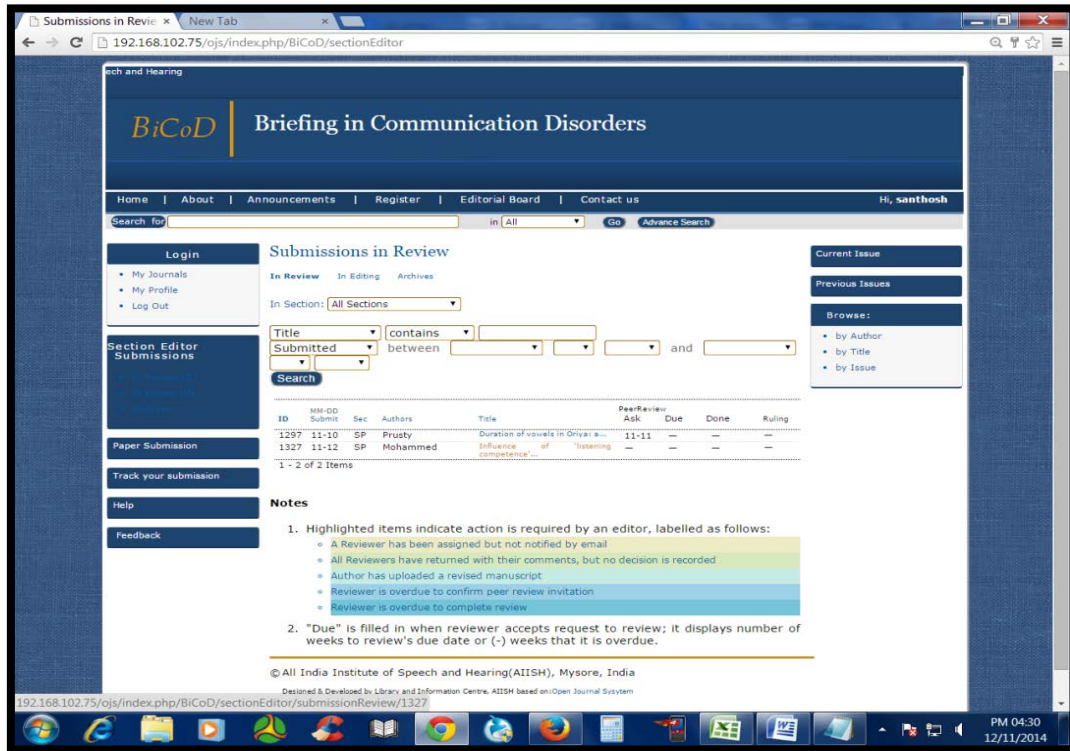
Submissions in Revie ×   New Tab ×

192.168.102.75/ojs/index.php/BiCoD/sectionEditor

ech and Hearing

BiCoD   Briefing in Communication Disorders

Home | About | Announcements | Register | Editorial Board | Contact us   Hi, santhosh

Search for   in All   Go   Advance Search

Login
• My Journals
• My Profile
• Log Out

Section Editor Submissions
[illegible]

Paper Submission

Track your submission

Help

Feedback

Submissions in Review

In Review   In Editing   Archives

In Section: All Sections

Title   contains
Submitted   between   and

Search

| ID | MM-DD Submit | Sec | Authors | Title | PeerReview Ask | Due | Done | Ruling |
|---|---|---|---|---|---|---|---|---|
| 1297 | 11-10 | SP | Prusty | Duration of vowels in Oriya: a... | 11-11 | — | — | — |
| 1327 | 11-12 | SP | Mohammed | Influence of 'listening competence'... | — | — | — | — |

1 - 2 of 2 Items

Notes

1. Highlighted items indicate action is required by an editor, labelled as follows:
• A Reviewer has been assigned but not notified by email
• All Reviewers have returned with their comments, but no decision is recorded
• Author has uploaded a revised manuscript
• Reviewer is overdue to confirm peer review invitation
• Reviewer is overdue to complete review

2. "Due" is filled in when reviewer accepts request to review; it displays number of weeks to review's due date or (-) weeks that it is overdue.

©All India Institute of Speech and Hearing(AIISH), Mysore, India

Designed & Developed by Library and Information Centre, AIISH based on Open Journal Sysytem

Current Issue

Previous Issues

Browse:
• by Author
• by Title
• by Issue

192.168.102.75/ojs/index.php/BiCoD/sectionEditor/submissionReview/1327

PM 04:30
12/11/2014